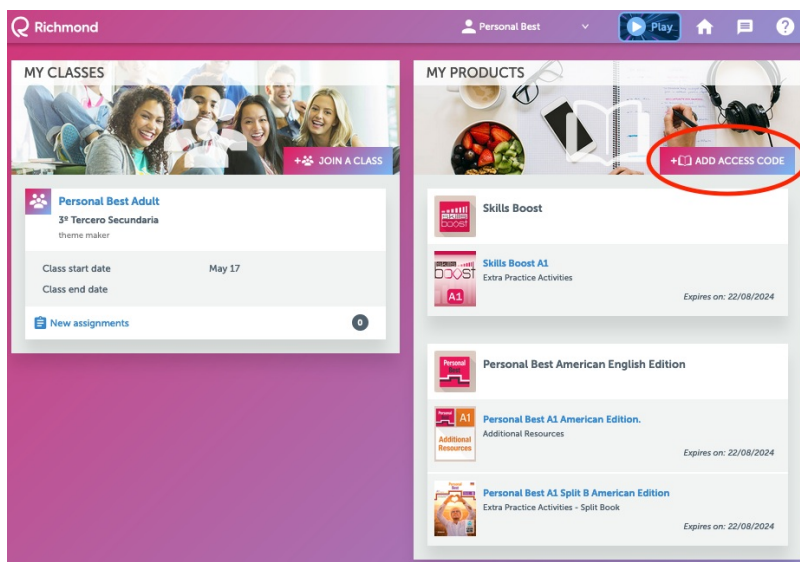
Richmond

Personal Best

Play

MY CLASSES

JOIN A CLASS

Personal Best Adult
3º Tercero Secundaria
theme maker

Class start date May 17
Class end date

New assignments 0

MY PRODUCTS

ADD ACCESS CODE

Skills Boost

Skills Boost A1
Extra Practice Activities
Expires on: 22/08/2024

Personal Best American English Edition

Personal Best A1 American Edition.
Additional Resources
Expires on: 22/08/2024

Personal Best A1 Split B American Edition
Extra Practice Activities - Split Book
Expires on: 22/08/2024